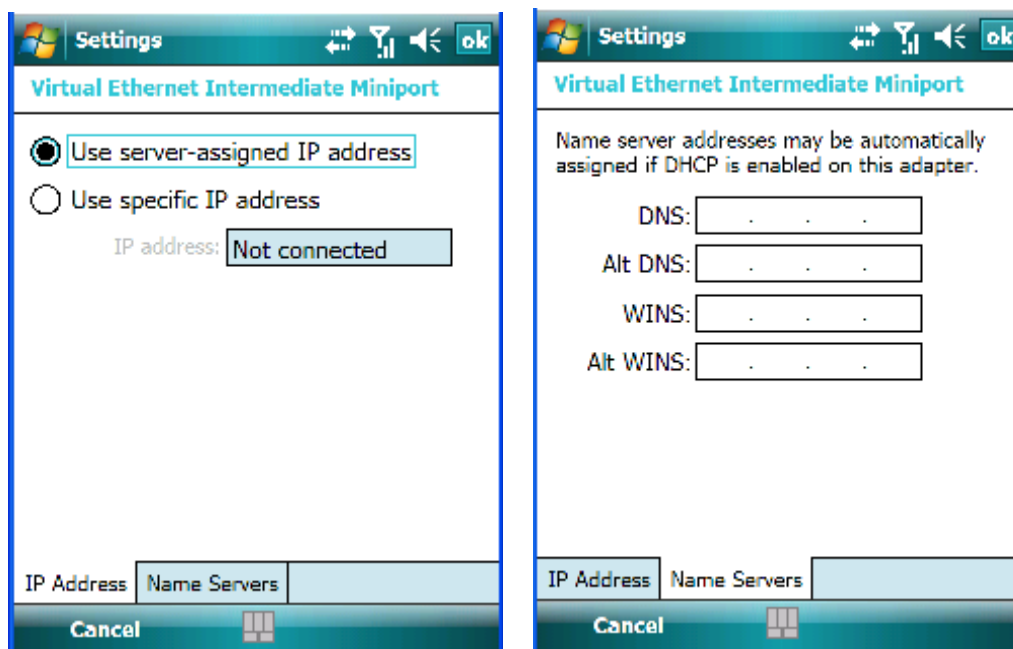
Settings ok

Virtual Ethernet Intermediate Miniport

Use server-assigned IP address

Use specific IP address

IP address: Not connected

IP Address | Name Servers

Cancel

Settings ok

Virtual Ethernet Intermediate Miniport

Name server addresses may be automatically assigned if DHCP is enabled on this adapter.

DNS: . . .

Alt DNS: . . .

WINS: . . .

Alt WINS: . . .

IP Address | Name Servers

Cancel